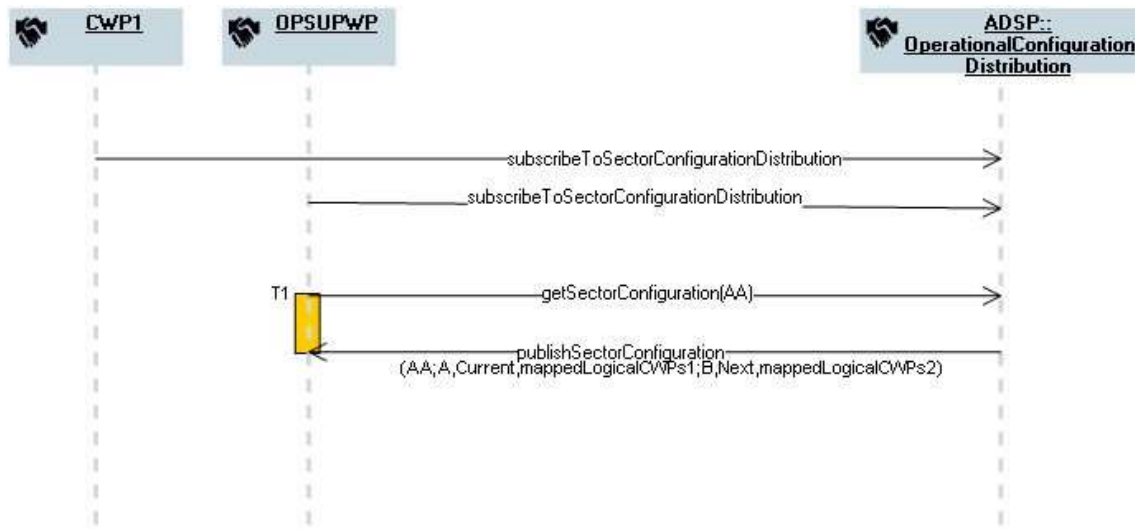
CWP1

OPSUPWP

ADSP:: OperationalConfiguration Distribution

subscribeToSectorConfigurationDistribution

subscribeToSectorConfigurationDistribution

T1

getSectorConfiguration(AA)

publishSectorConfiguration (AA;A,Current,mappedLogicalCWPs1;B,Next,mappedLogicalCWPs2)